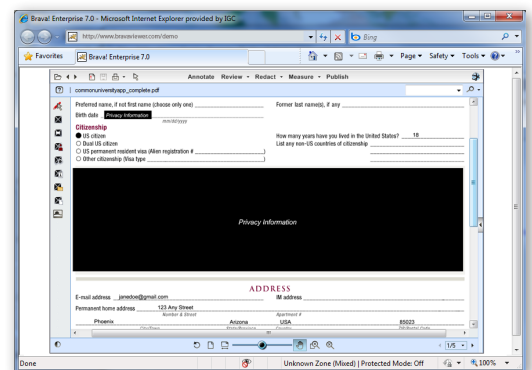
Brava! Enterprise 7.0 - Microsoft Internet Explorer provided by IGC

http://www.bravaviewer.com/demo

Bing

Favorites

Brava! Enterprise 7.0

Page ▾ Safety ▾ Tools ▾

Annotate Review ▾ Redact ▾ Measure ▾ Publish

commonuniversityapp_complete.pdf

Preferred name, if not first name (choose only one)

Former last name(s), if any

Birth date Privacy Information

mm/dd/yyyy

Citizenship

US citizen

Dual US citizen

US permanent resident visa (Alien registration #

Other citizenship (Visa type

How many years have you lived in the United States? 18

List any non-US countries of citizenship

Privacy Information

ADDRESS

E-mail address janedoe@gmail.com

IM address

Permanent home address 123 Any Street

Number & Street

Apartment #

Phoenix

Arizona

USA

85023

City/Town

State/Province

Country

ZIP/Postal Code

1/5

Done

Unknown Zone (Mixed) | Protected Mode: Off

100%